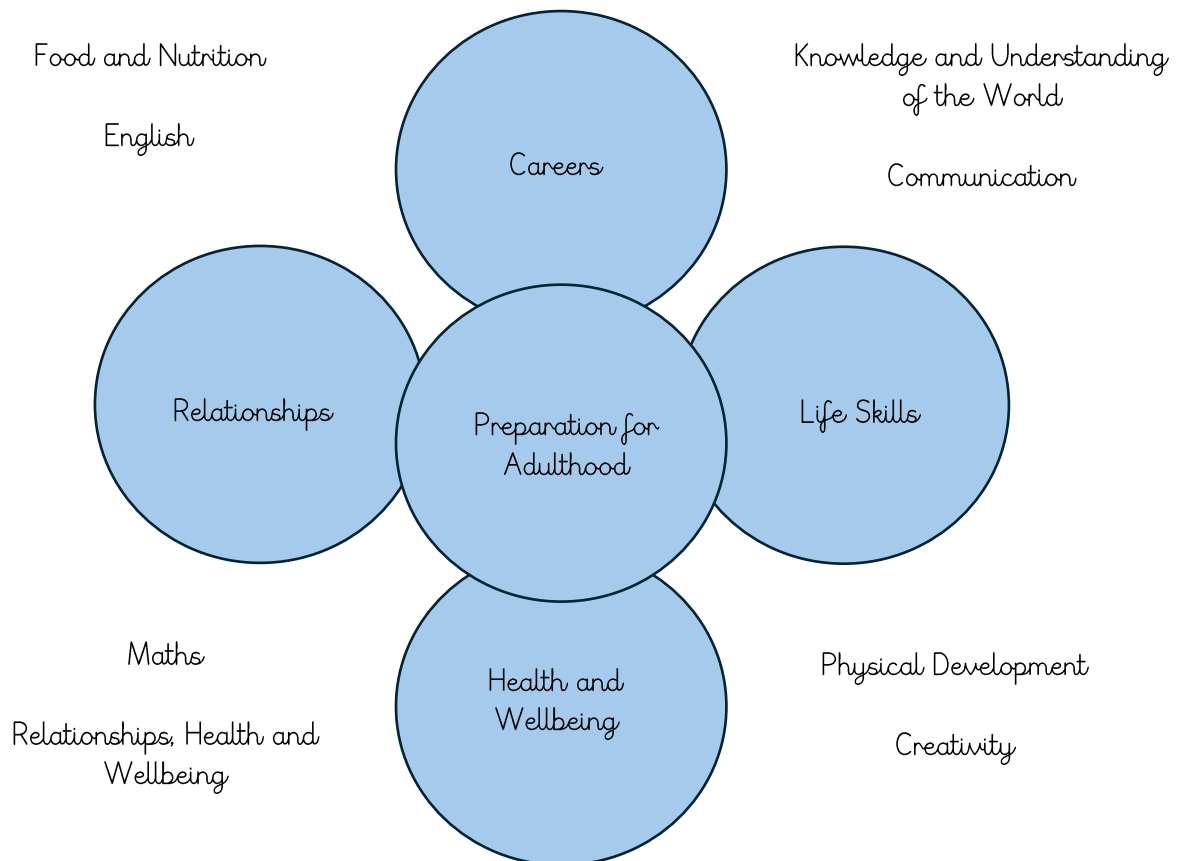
Food and Nutrition

English

Careers

Knowledge and Understanding of the World

Communication

Relationships

Preparation for Adulthood

Life Skills

Maths

Relationships, Health and Wellbeing

Health and Wellbeing

Physical Development

Creativity